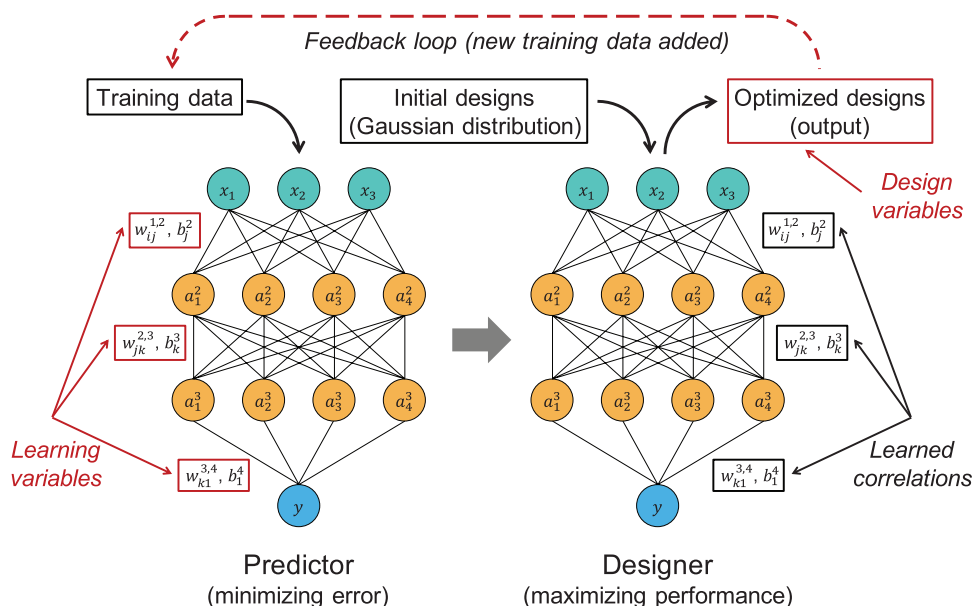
Feedback loop (new training data added)

Training data

Initial designs (Gaussian distribution)

Optimized designs (output)

Design variables

$x_1$ $x_2$ $x_3$

$w_{ij}^{1,2}$, $b_j^2$

$a_1^2$ $a_2^2$ $a_3^2$ $a_4^2$

$w_{jk}^{2,3}$, $b_k^3$

$a_1^3$ $a_2^3$ $a_3^3$ $a_4^3$

$w_{k1}^{3,4}$, $b_1^4$

$y$

Learning variables

$x_1$ $x_2$ $x_3$

$w_{ij}^{1,2}$, $b_j^2$

$a_1^2$ $a_2^2$ $a_3^2$ $a_4^2$

$w_{jk}^{2,3}$, $b_k^3$

$a_1^3$ $a_2^3$ $a_3^3$ $a_4^3$

$w_{k1}^{3,4}$, $b_1^4$

$y$

Learned correlations

Predictor
(minimizing error)

Designer
(maximizing performance)